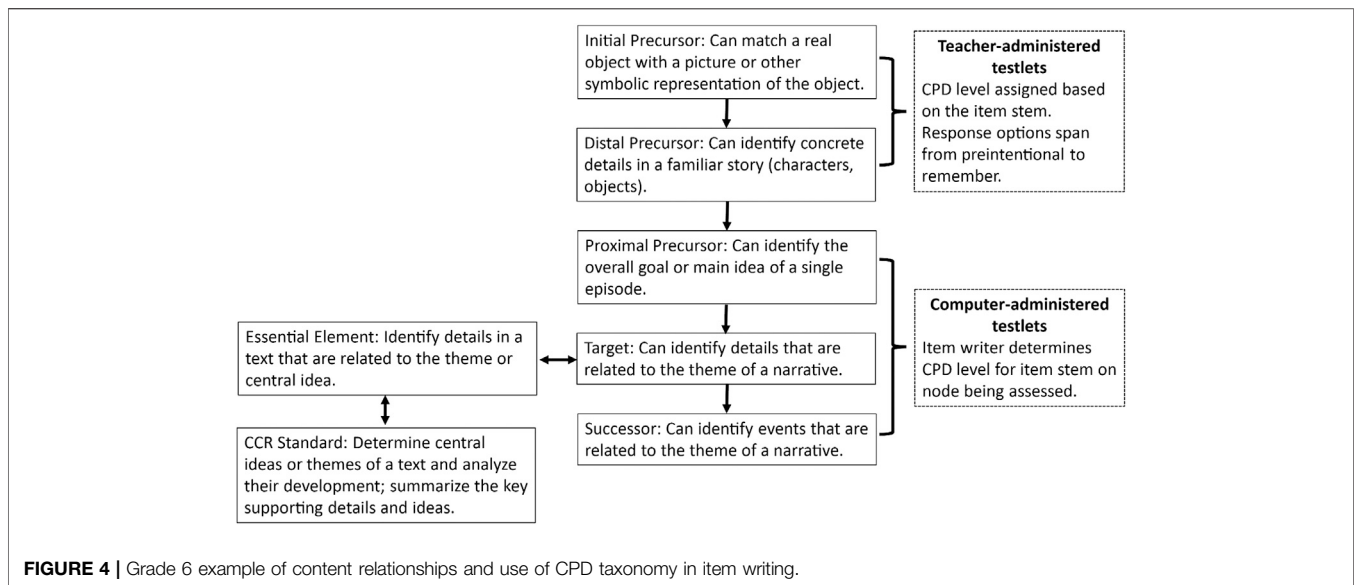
Initial Precursor: Can match a real object with a picture or other symbolic representation of the object.

Distal Precursor: Can identify concrete details in a familiar story (characters, objects).

Teacher-administered testlets
CPD level assigned based on the item stem. Response options span from preintentional to remember.

Proximal Precursor: Can identify the overall goal or main idea of a single episode.

Essential Element: Identify details in a text that are related to the theme or central idea.

Target: Can identify details that are related to the theme of a narrative.

Computer-administered testlets
Item writer determines CPD level for item stem on node being assessed.

CCR Standard: Determine central ideas or themes of a text and analyze their development; summarize the key supporting details and ideas.

Successor: Can identify events that are related to the theme of a narrative.

FIGURE 4 | Grade 6 example of content relationships and use of CPD taxonomy in item writing.